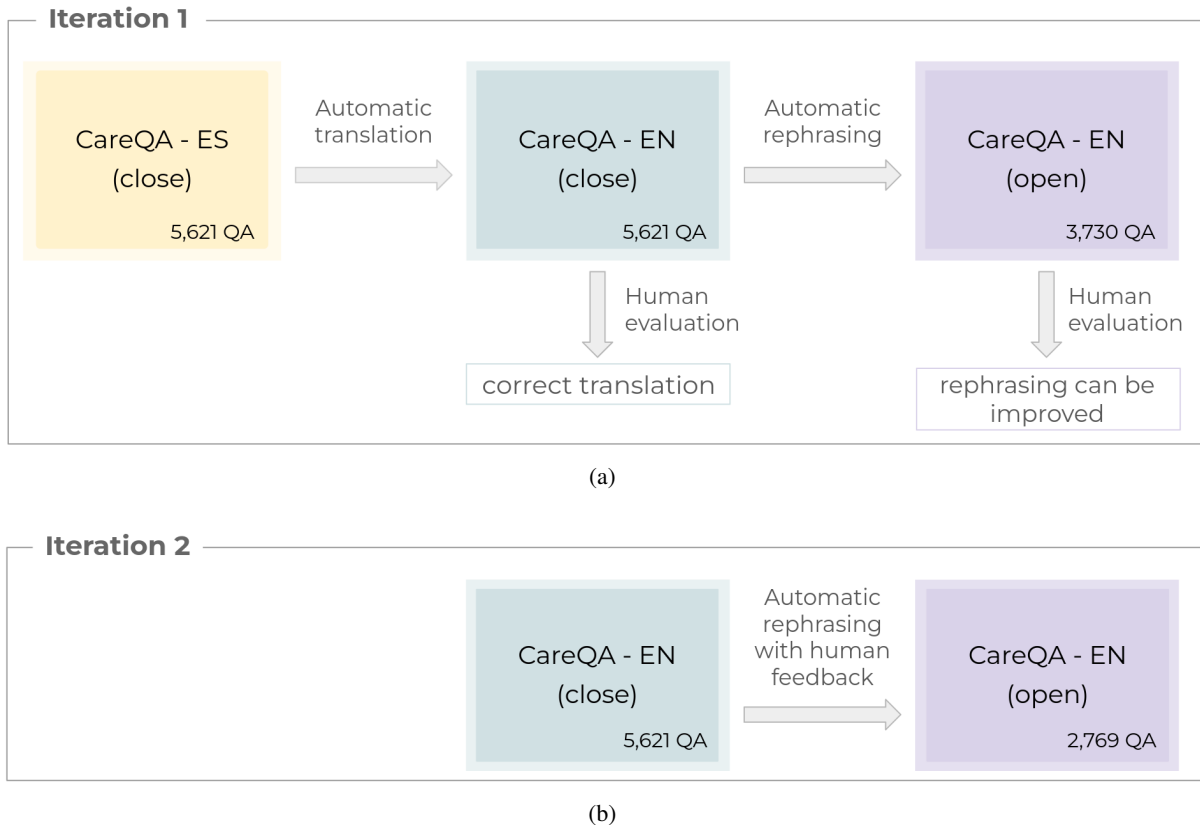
Iteration 1

CareQA - ES
(close)
5,621 QA

Automatic translation

CareQA - EN
(close)
5,621 QA

Automatic rephrasing

CareQA - EN
(open)
3,730 QA

Human evaluation

correct translation

Human evaluation

rephrasing can be improved

(a)

Iteration 2

CareQA - EN
(close)
5,621 QA

Automatic rephrasing with human feedback

CareQA - EN
(open)
2,769 QA

(b)